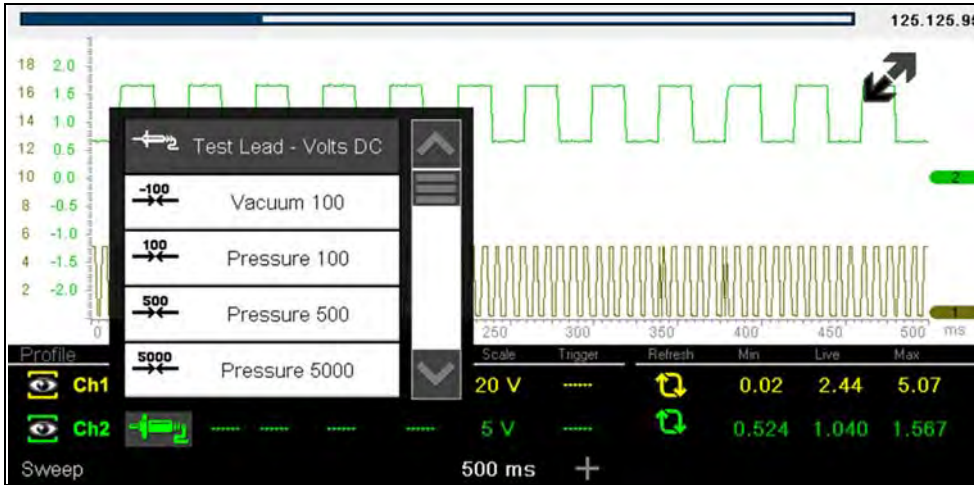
125.125.9

18 2.0
16 1.5
14 1.0
12 0.5
10 0.0
8 -0.5
6 -1.0
4 -1.5
2 -2.0

2

1

0 250 300 350 400 450 500 ms

2 Test Lead - Volts DC

-100 Vacuum 100

100 Pressure 100

500 Pressure 500

5000 Pressure 5000

Profile Scale Trigger Refresh Min Live Max

Ch1 20 V ------ 0.02 2.44 5.07

Ch2 ------ ------ ------ ------ 5 V ------ 0.524 1.040 1.567

Sweep 500 ms +